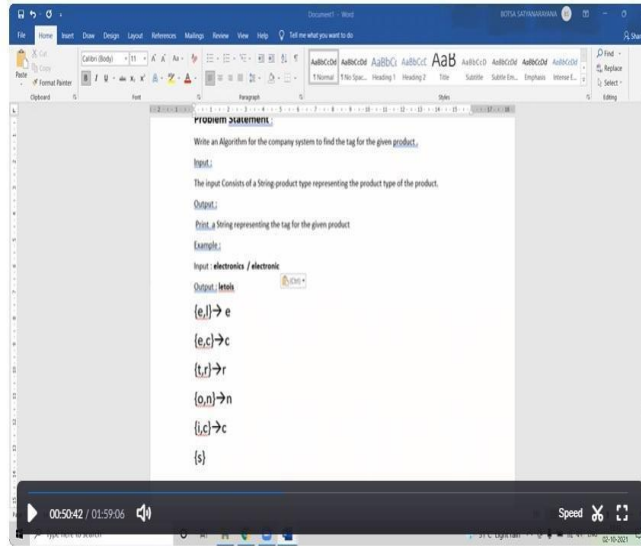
Document1 - Word
BOTSA SATYANARAYANA
File Home Insert Draw Design Layout References Mailings Review View Help Tell me what you want to do
Cut
Copy
Format Painter
Paste
Clipboard
Calibri (Body) 11
Font
Paragraph
AaBbCcDd AaBbCcDd AaBbCc AaBbCcC AaB AaBbCcD AaBbCcDd AaBbCcDd AaBbCcDd
1 Normal 1 No Spac... Heading 1 Heading 2 Title Subtitle Subtle Em... Emphasis Intense E...
Styles
Find
Replace
Select
Editing

Problem Statement :

Write an Algorithm for the company system to find the tag for the given product .

Input :

The input Consists of a String product type representing the product type of the product.

Output :

Print a String representing the tag for the given product

Example :

Input : electronics / electronic

Output : letois

(Ctrl)

{e,l}→ e

{e,c}→c

{t,r}→r

{o,n}→n

{i,c}→c

{s}

00:50:42 / 01:59:06

Speed

Type here to search

31°C Light rain

02-10-2021